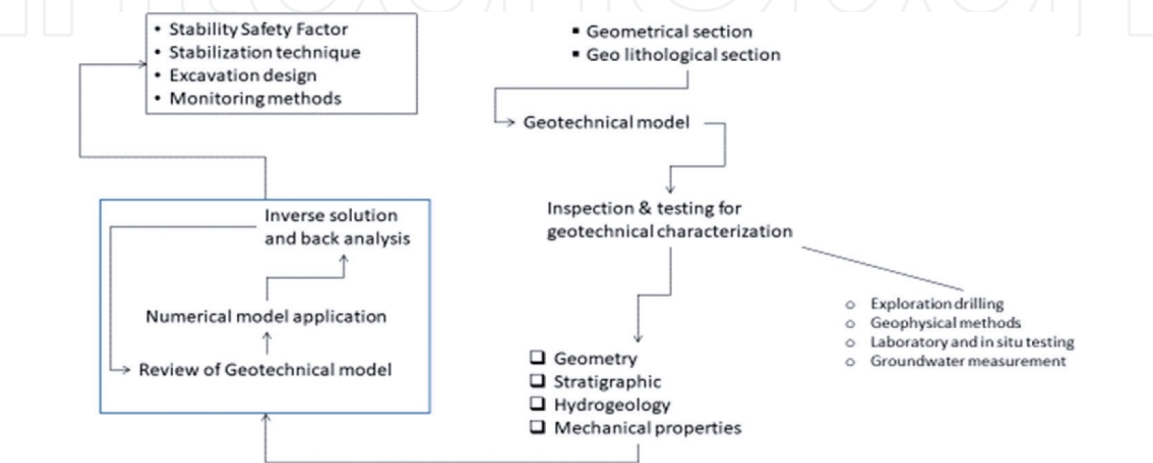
• Stability Safety Factor
• Stabilization technique
• Excavation design
• Monitoring methods

▪ Geometrical section
▪ Geo lithological section

Geotechnical model

Inspection & testing for geotechnical characterization

○ Exploration drilling
○ Geophysical methods
○ Laboratory and in situ testing
○ Groundwater measurement

Inverse solution and back analysis

Numerical model application

Review of Geotechnical model

❑ Geometry
❑ Stratigraphic
❑ Hydrogeology
❑ Mechanical properties